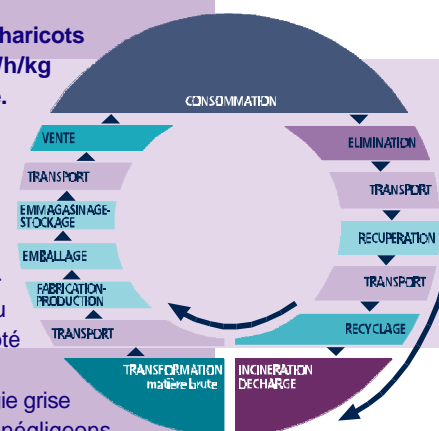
haricots
/h/kg

CONSOMMATION
VENTE
TRANSPORT
EMMAGASINAGE-STOCKAGE
EMBALLAGE
FABRICATION-PRODUCTION
TRANSPORT
TRANSFORMATION matière brute
ELIMINATION
TRANSPORT
RECUPERATION
TRANSPORT
RECYCLAGE
INCINERATION DECHARGE

u
oté
ie grise
négligeons